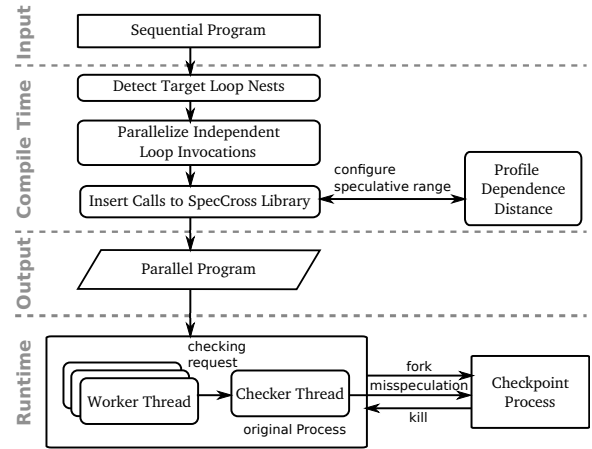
Input

Sequential Program

Compile Time

Detect Target Loop Nests

Parallelize Independent Loop Invocations

Insert Calls to SpecCross Library

configure speculative range

Profile Dependence Distance

Output

Parallel Program

Runtime

checking request

Worker Thread

Checker Thread

original Process

fork

misspeculation

kill

Checkpoint Process